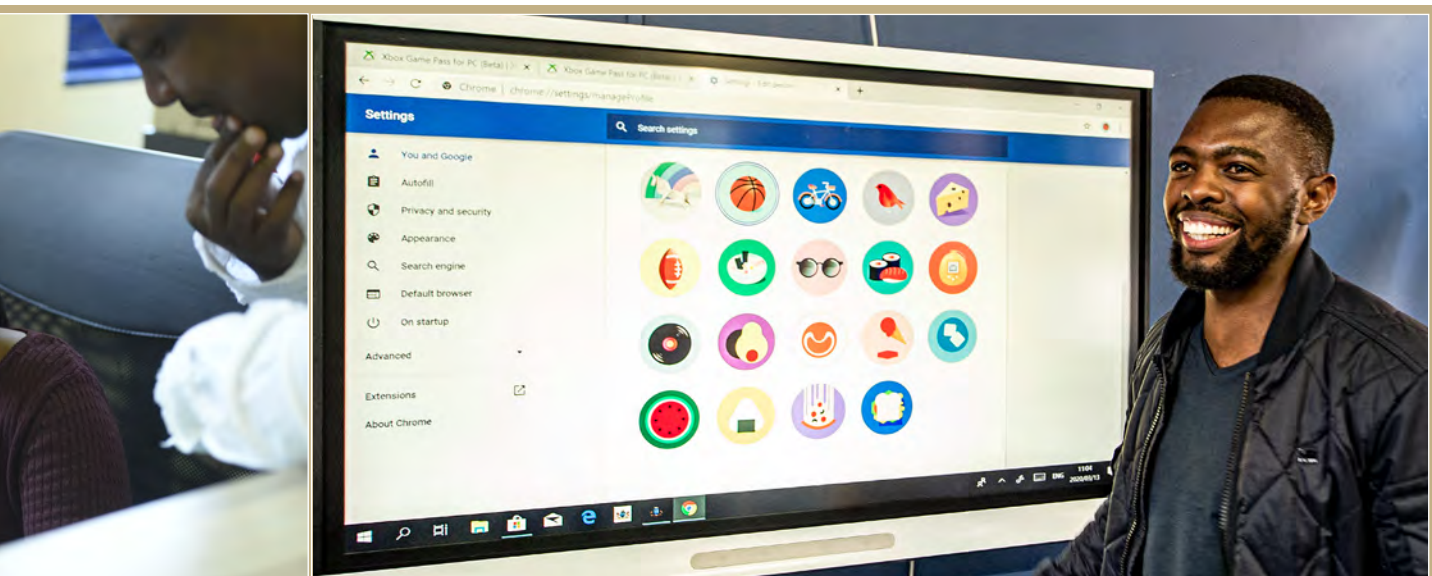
Xbox Game Pass for PC (Beta) | ×
Xbox Game Pass for PC (Beta) | ×
Settings - Edit person ×
+

Chrome | chrome://settings/manageProfile

Settings
Search settings

You and Google
Autofill
Privacy and security
Appearance
Search engine
Default browser
On startup
Advanced
Extensions
About Chrome

ENG 11:04 2020/03/13